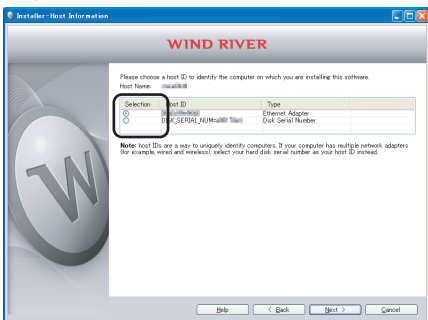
Installer-Host Information

WIND RIVER

Please choose a host ID to identify the computer on which you are installing this software.
Host Name: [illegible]

| Selection | Host ID | Type |
|---|---|---|
| ⦿ | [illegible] | Ethernet Adapter |
| ○ | DISK_SERIAL_NUM=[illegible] | Disk Serial Number |

Note: host IDs are a way to uniquely identify computers. If your computer has multiple network adapters (for example, wired and wireless), select your hard disk serial number as your host ID instead.

Help < Back Next > Cancel